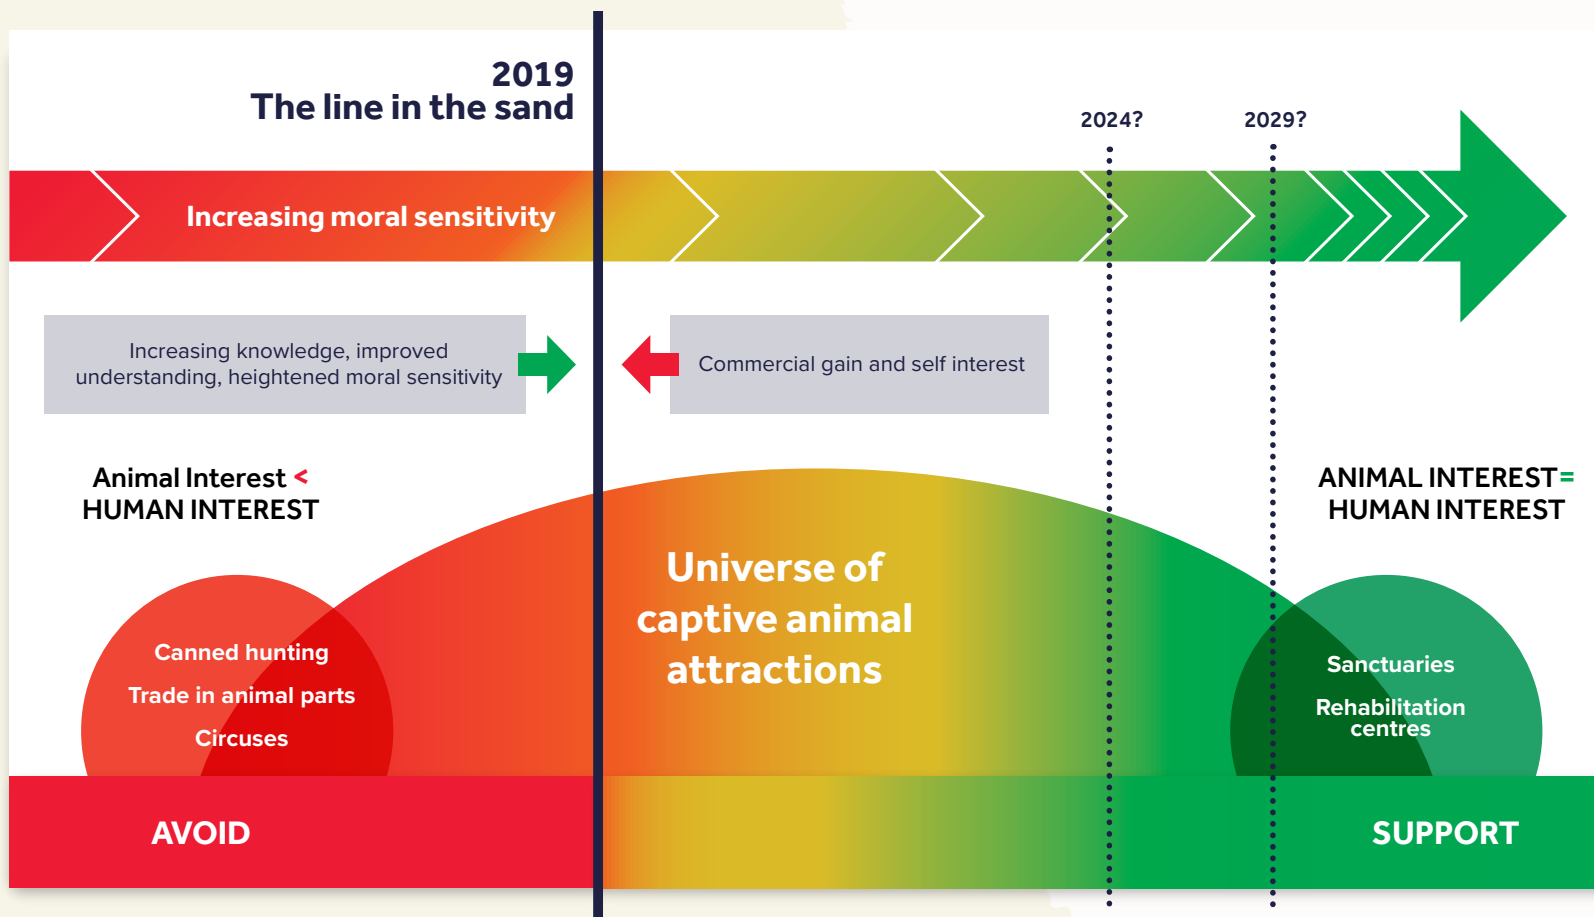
2019
The line in the sand

2024?

2029?

Increasing moral sensitivity

Increasing knowledge, improved understanding, heightened moral sensitivity

Commercial gain and self interest

Animal Interest <
HUMAN INTEREST

ANIMAL INTEREST=
HUMAN INTEREST

Universe of captive animal attractions

Canned hunting

Trade in animal parts

Circuses

Sanctuaries

Rehabilitation centres

AVOID

SUPPORT